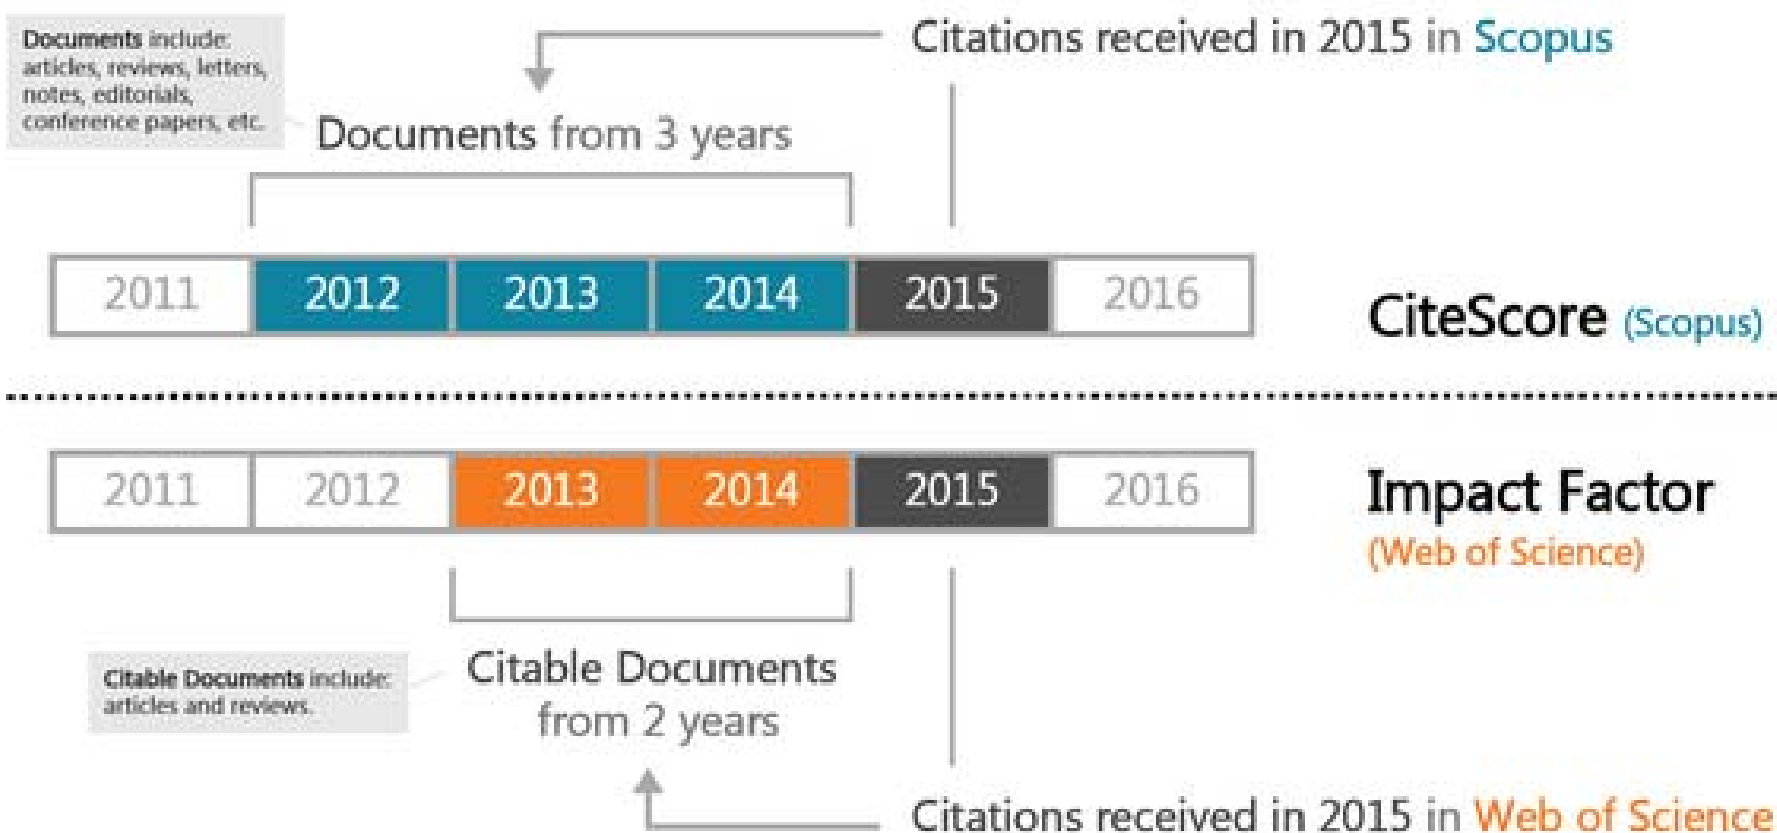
Documents include: articles, reviews, letters, notes, editorials, conference papers, etc.

Citations received in 2015 in Scopus

Documents from 3 years

| 2011 | 2012 | 2013 | 2014 | 2015 | 2016 |
|---|---|---|---|---|---|

CiteScore (Scopus)

| 2011 | 2012 | 2013 | 2014 | 2015 | 2016 |
|---|---|---|---|---|---|

Impact Factor (Web of Science)

Citable Documents include: articles and reviews.

Citable Documents from 2 years

Citations received in 2015 in Web of Science